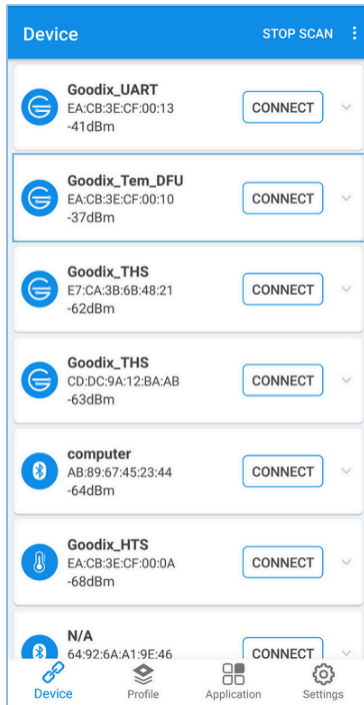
Device STOP SCAN

Goodix_UART
EA:CB:3E:CF:00:13
-41dBm
CONNECT

Goodix_Tem_DFU
EA:CB:3E:CF:00:10
-37dBm
CONNECT

Goodix_THS
E7:CA:3B:6B:48:21
-62dBm
CONNECT

Goodix_THS
CD:DC:9A:12:BA:AB
-63dBm
CONNECT

computer
AB:89:67:45:23:44
-64dBm
CONNECT

Goodix_HTS
EA:CB:3E:CF:00:0A
-68dBm
CONNECT

N/A
64:92:6A:A1:9E:46
CONNECT

Device Profile Application Settings